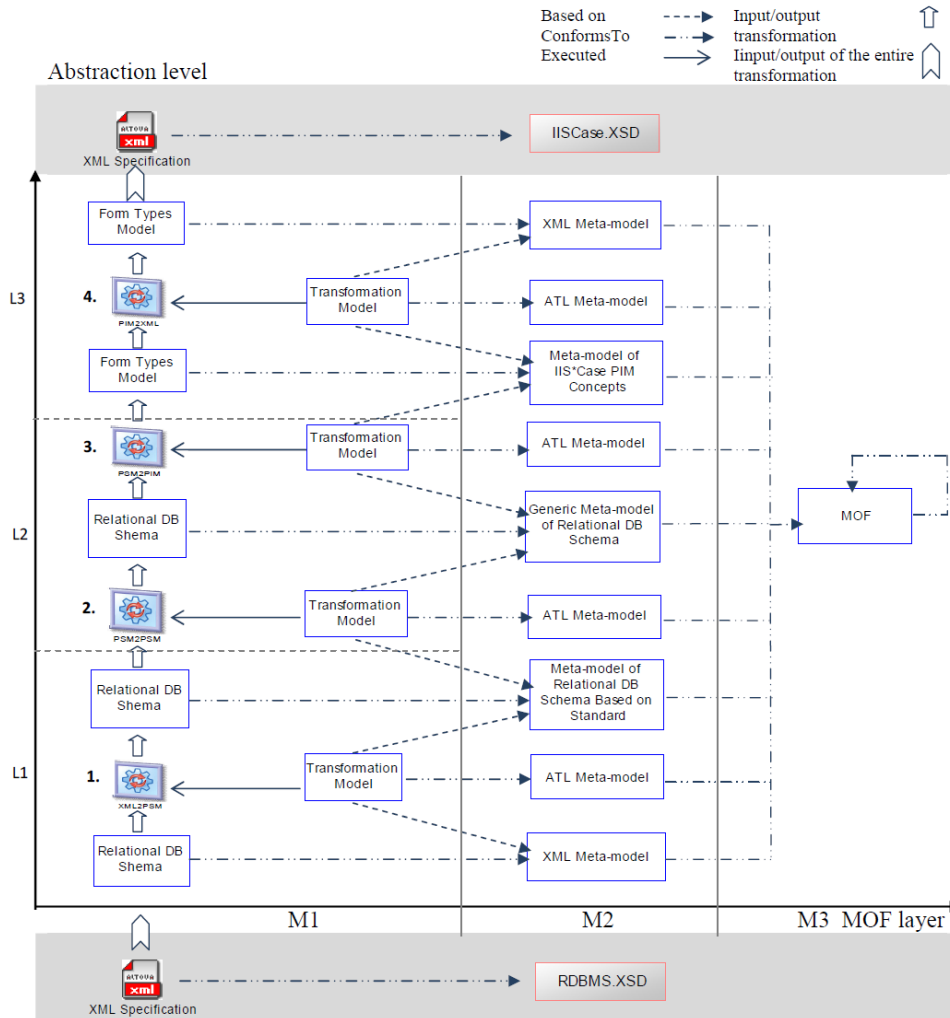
Based on
ConformsTo
Executed

Input/output transformation

Iinput/output of the entire transformation

Abstraction level

altova xml
XML Specification

IISCase.XSD

Form Types Model

XML Meta-model

L3

4.

PIM2XML

Transformation Model

ATL Meta-model

Form Types Model

Meta-model of IIS*Case PIM Concepts

3.

PSM2PIM

Transformation Model

ATL Meta-model

L2

Relational DB Shema

Generic Meta-model of Relational DB Schema

MOF

2.

PSM2PSM

Transformation Model

ATL Meta-model

Relational DB Shema

Meta-model of Relational DB Schema Based on Standard

L1

1.

XML2PSM

Transformation Model

ATL Meta-model

Relational DB Shema

XML Meta-model

M1

M2

M3 MOF layer

altova xml
XML Specification

RDBMS.XSD